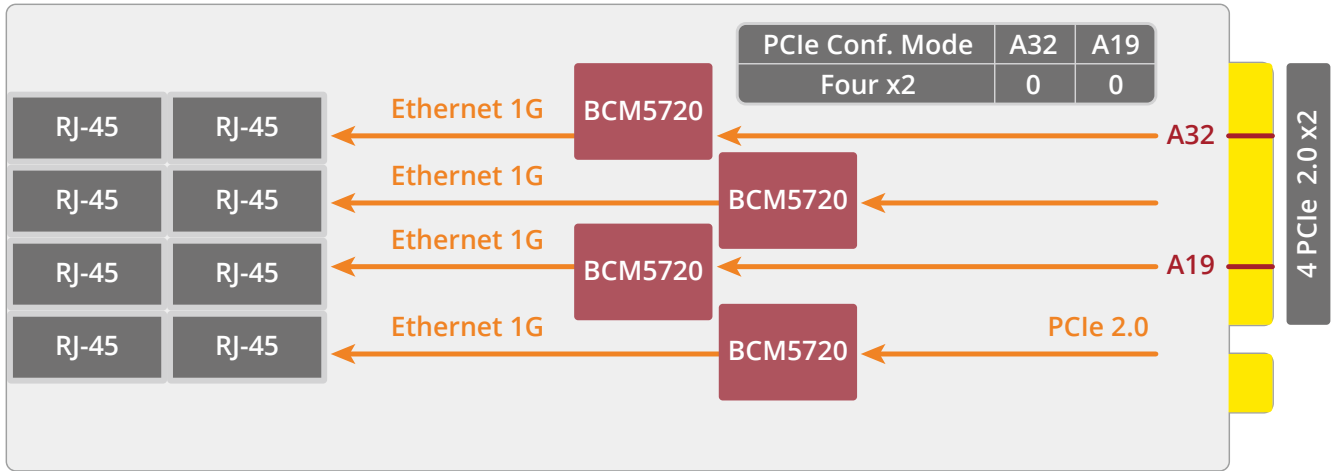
| PCIe Conf. Mode | A32 | A19 |
|---|---|---|
| Four x2 | 0 | 0 |

RJ-45 RJ-45
RJ-45 RJ-45
RJ-45 RJ-45
RJ-45 RJ-45

Ethernet 1G
BCM5720
A32

Ethernet 1G
BCM5720

Ethernet 1G
BCM5720
A19

Ethernet 1G
BCM5720
PCIe 2.0

4 PCIe 2.0 x2